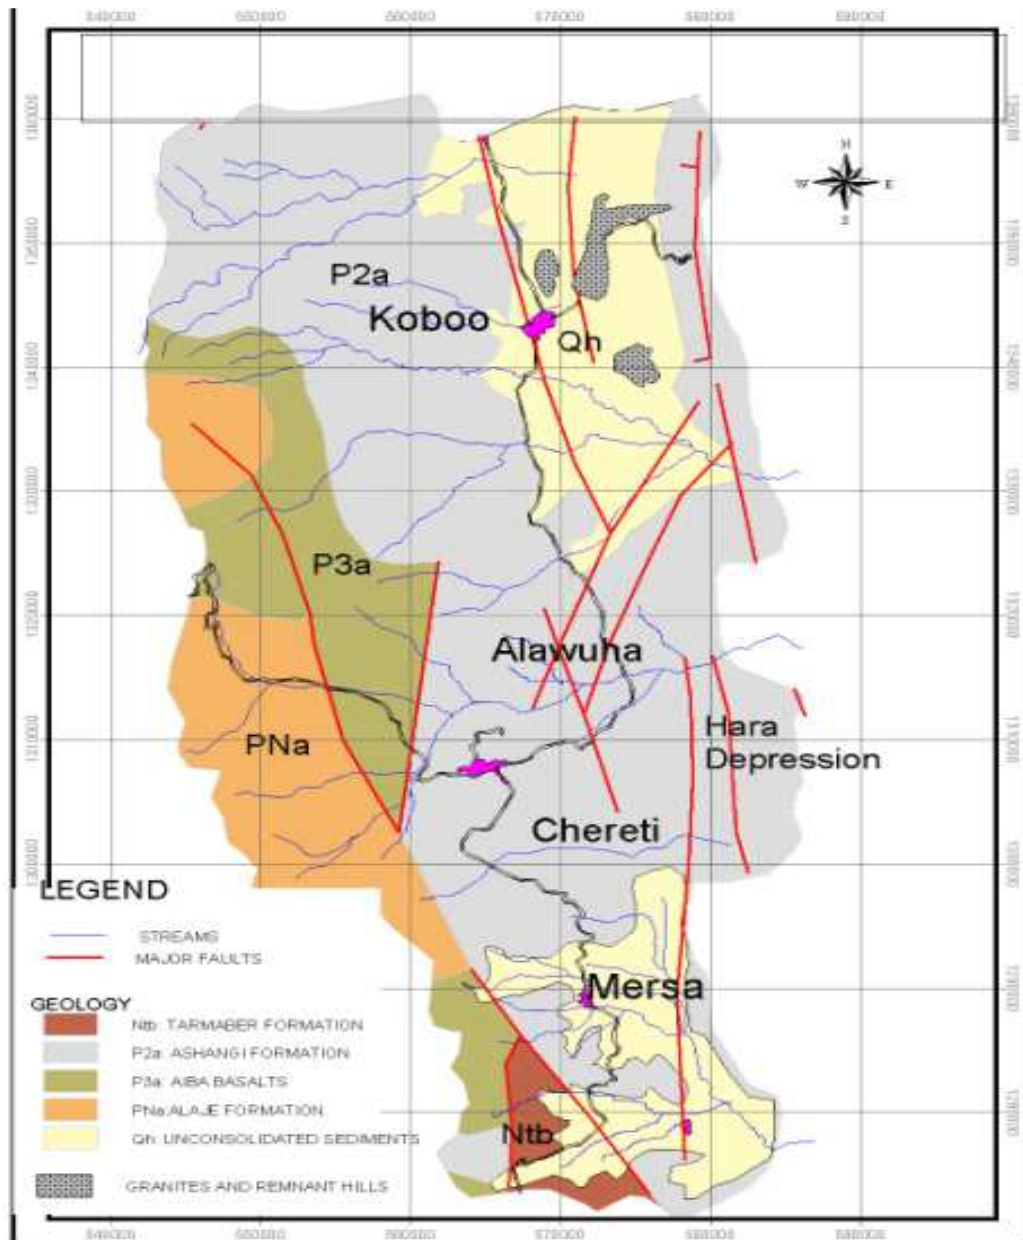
540000 550000 560000 570000 580000 590000

N
W E
S

P2a
Koboo
Qh
P3a
Alawuha
PNa
Hara Depression
Chereti
Mersa
Ntb

LEGEND
STREAMS
MAJOR FAULTS

GEOLOGY
Ntb: TARMABER FORMATION
P2a: ASHANGI FORMATION
P3a: AIBA BASALTS
PNa: ALAJE FORMATION
Qh: UNCONSOLIDATED SEDIMENTS
GRANITES AND REMNANT HILLS

540000 550000 560000 570000 580000 590000